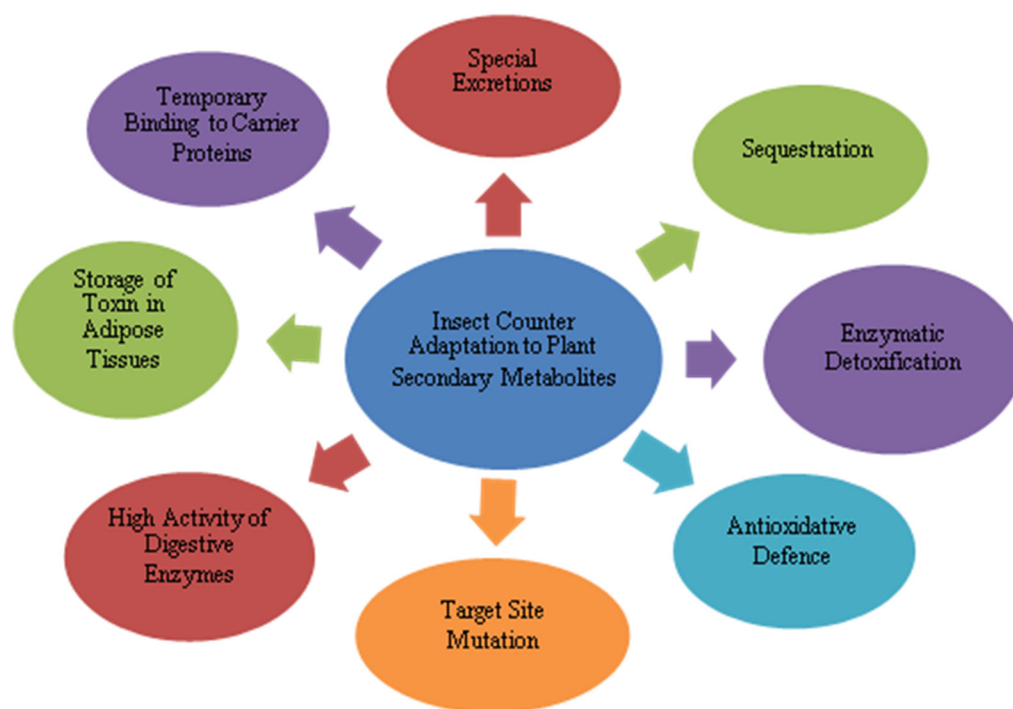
Insect Counter Adaptation to Plant Secondary Metabolites

Special Excretions

Sequestration

Enzymatic Detoxification

Antioxidative Defence

Target Site Mutation

High Activity of Digestive Enzymes

Storage of Toxin in Adipose Tissues

Temporary Binding to Carrier Proteins